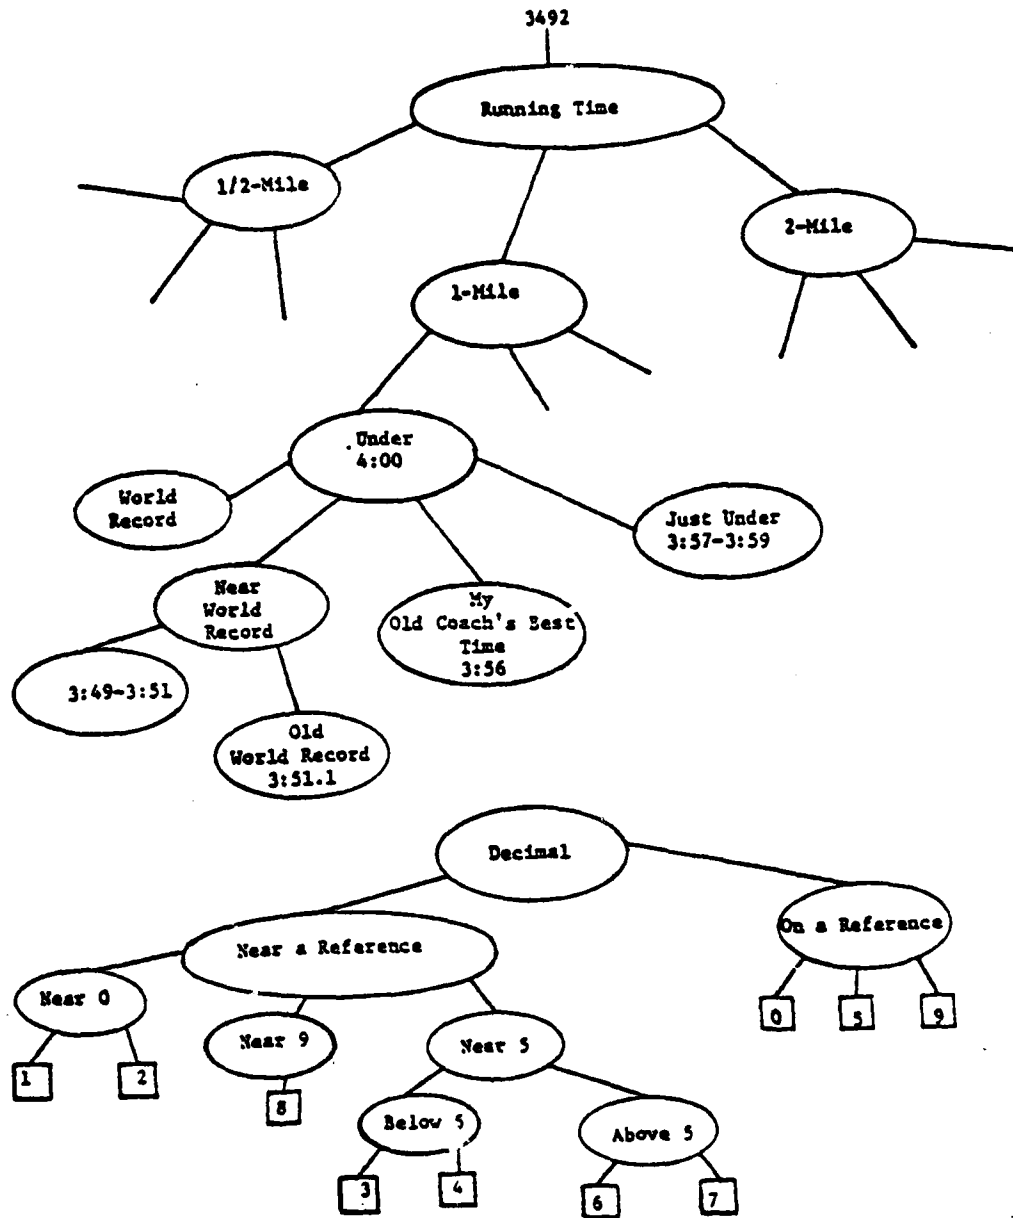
3492

Running Time

1/2-Mile

1-Mile

2-Mile

Under 4:00

World Record

Just Under 3:57-3:59

Near World Record

My Old Coach's Best Time 3:56

3:49-3:51

Old World Record 3:51.1

Decimal

Near a Reference

On a Reference

Near 0

Near 9

Near 5

0

5

9

1

2

8

Below 5

Above 5

3

4

6

7